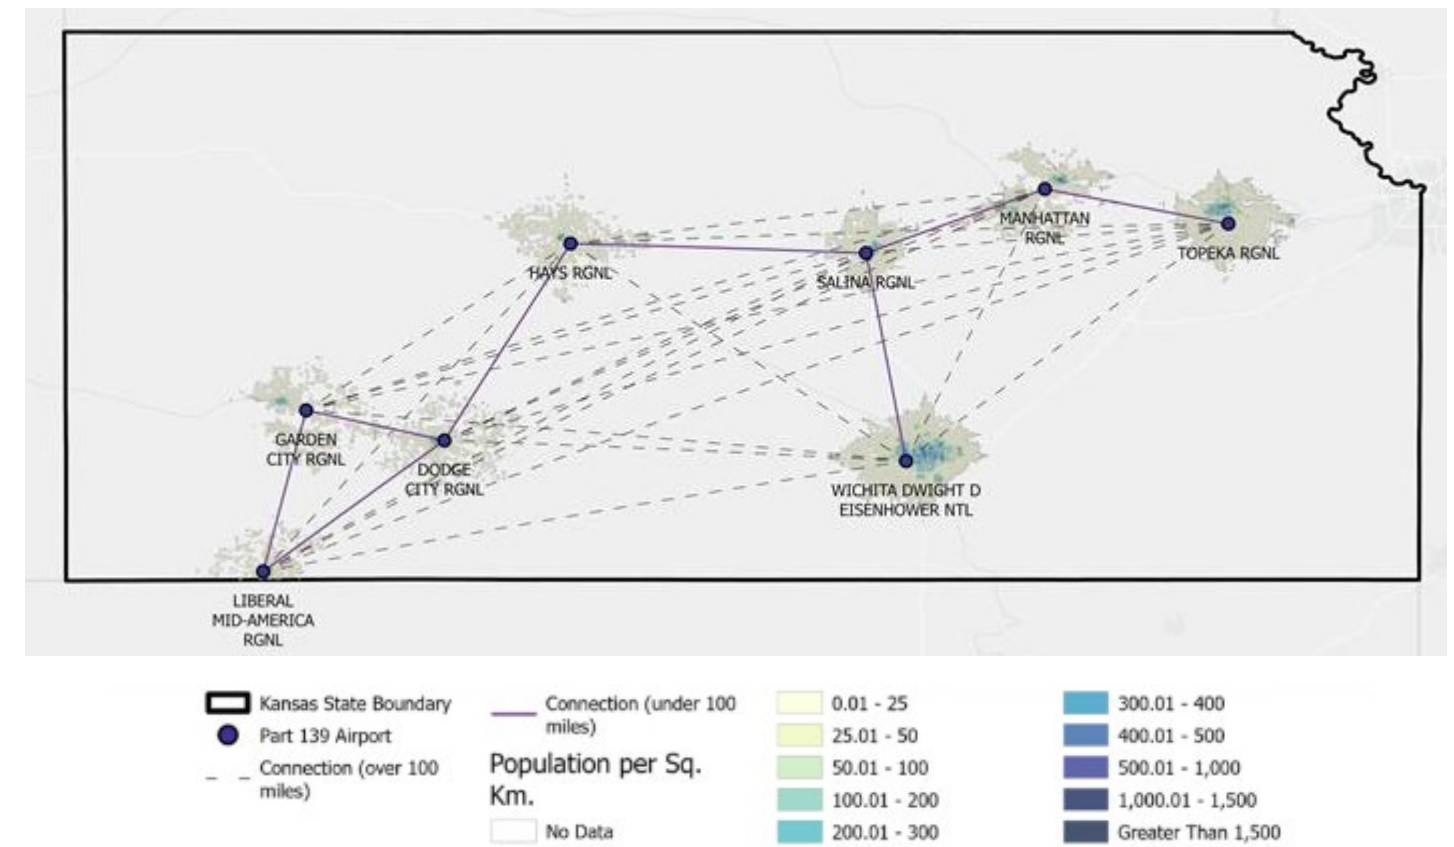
MANHATTAN RGNL

TOPEKA RGNL

HAYS RGNL

SALINA RGNL

GARDEN CITY RGNL

DODGE CITY RGNL

WICHITA DWIGHT D EISENHOWER NTL

LIBERAL MID-AMERICA RGNL

Kansas State Boundary
Part 139 Airport
Connection (over 100 miles)

Connection (under 100 miles)

Population per Sq. Km.

No Data

0.01 - 25
25.01 - 50
50.01 - 100
100.01 - 200
200.01 - 300

300.01 - 400
400.01 - 500
500.01 - 1,000
1,000.01 - 1,500
Greater Than 1,500